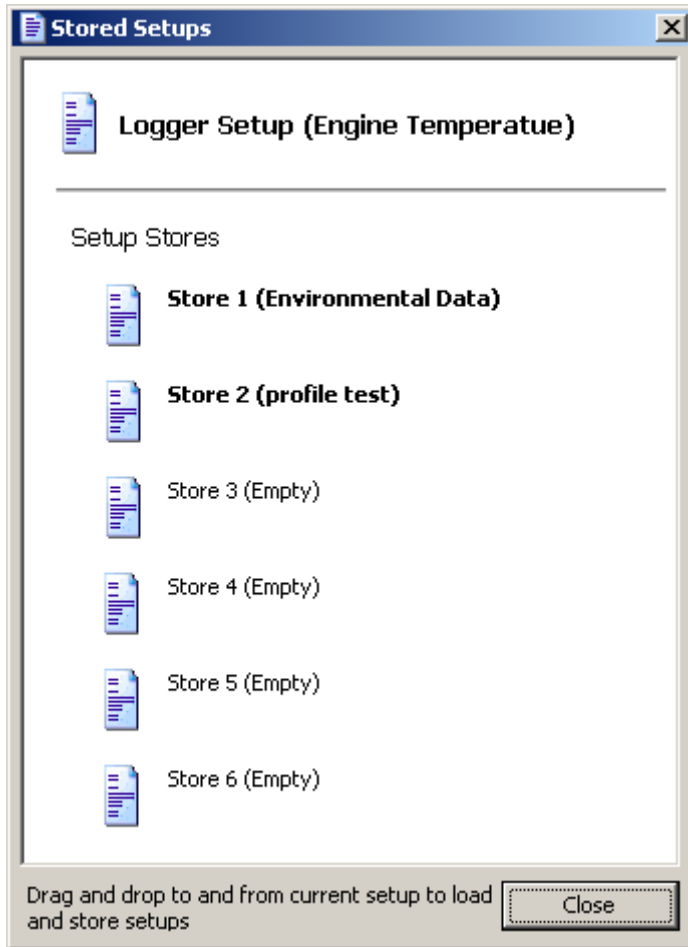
Stored Setups

Logger Setup (Engine Temperatue)

Setup Stores

Store 1 (Environmental Data)

Store 2 (profile test)

Store 3 (Empty)

Store 4 (Empty)

Store 5 (Empty)

Store 6 (Empty)

Drag and drop to and from current setup to load and store setups

Close